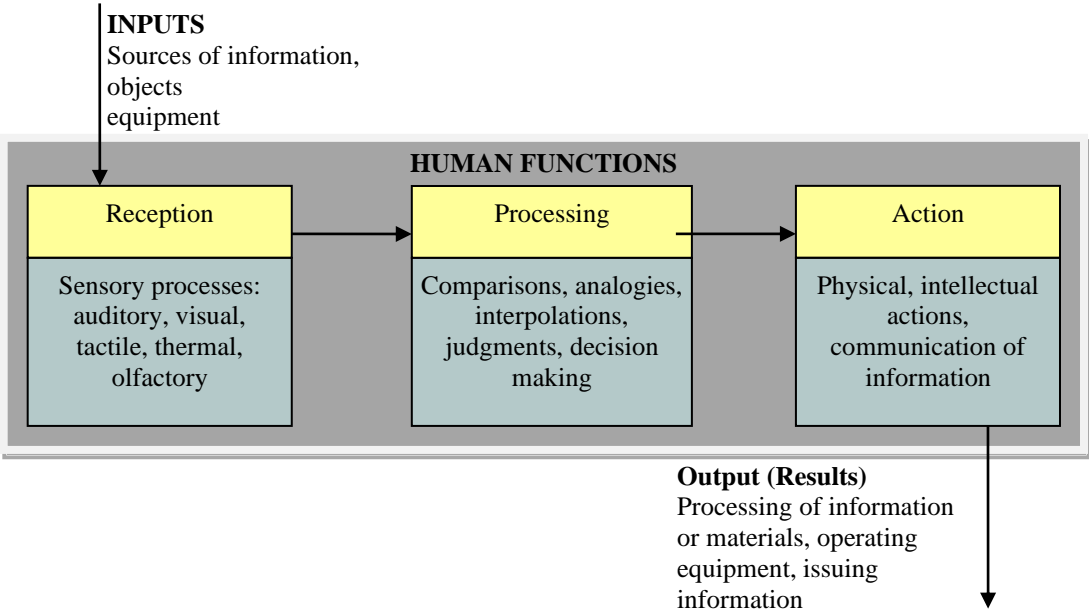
**INPUTS**
Sources of information, objects equipment

**HUMAN FUNCTIONS**

Reception

Sensory processes: auditory, visual, tactile, thermal, olfactory

Processing

Comparisons, analogies, interpolations, judgments, decision making

Action

Physical, intellectual actions, communication of information

**Output (Results)**
Processing of information or materials, operating equipment, issuing information